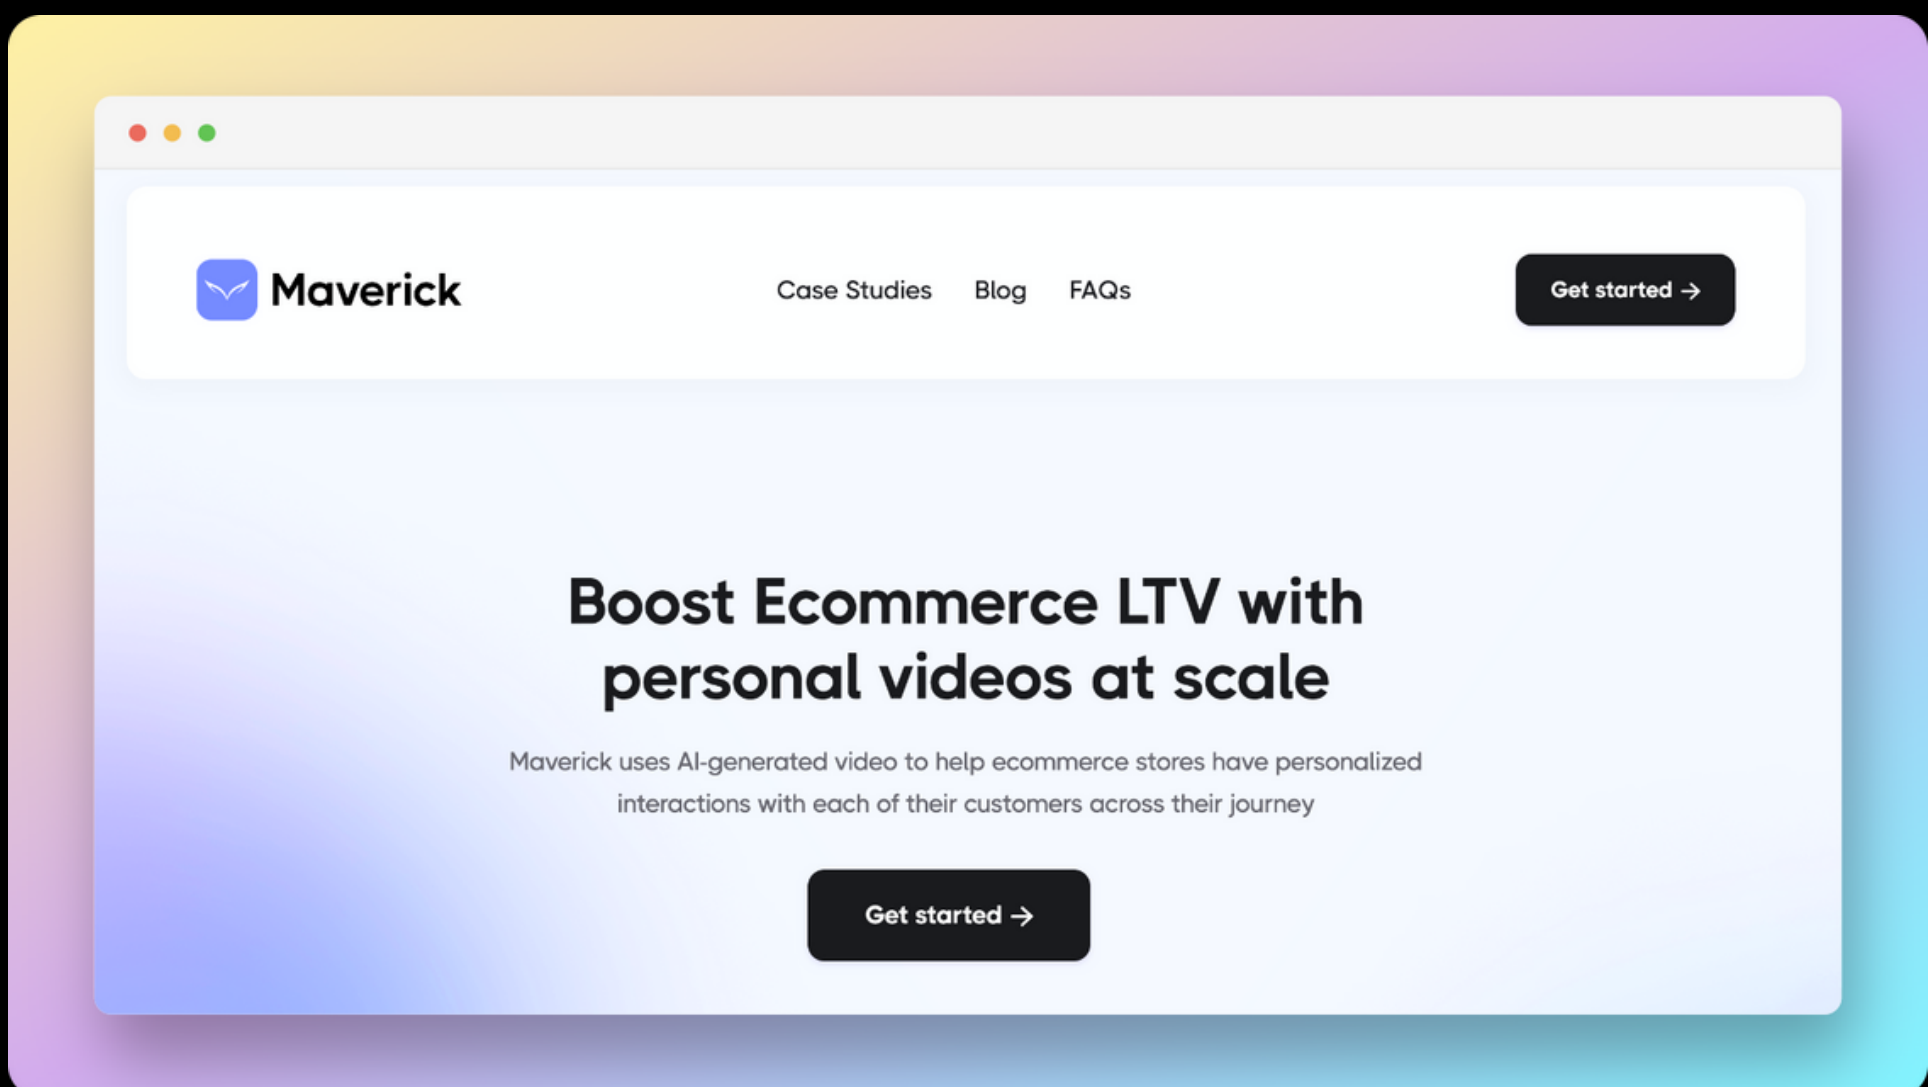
Maverick

Case Studies Blog FAQs

Get started →

Boost Ecommerce LTV with personal videos at scale

Maverick uses AI-generated video to help ecommerce stores have personalized interactions with each of their customers across their journey

Get started →